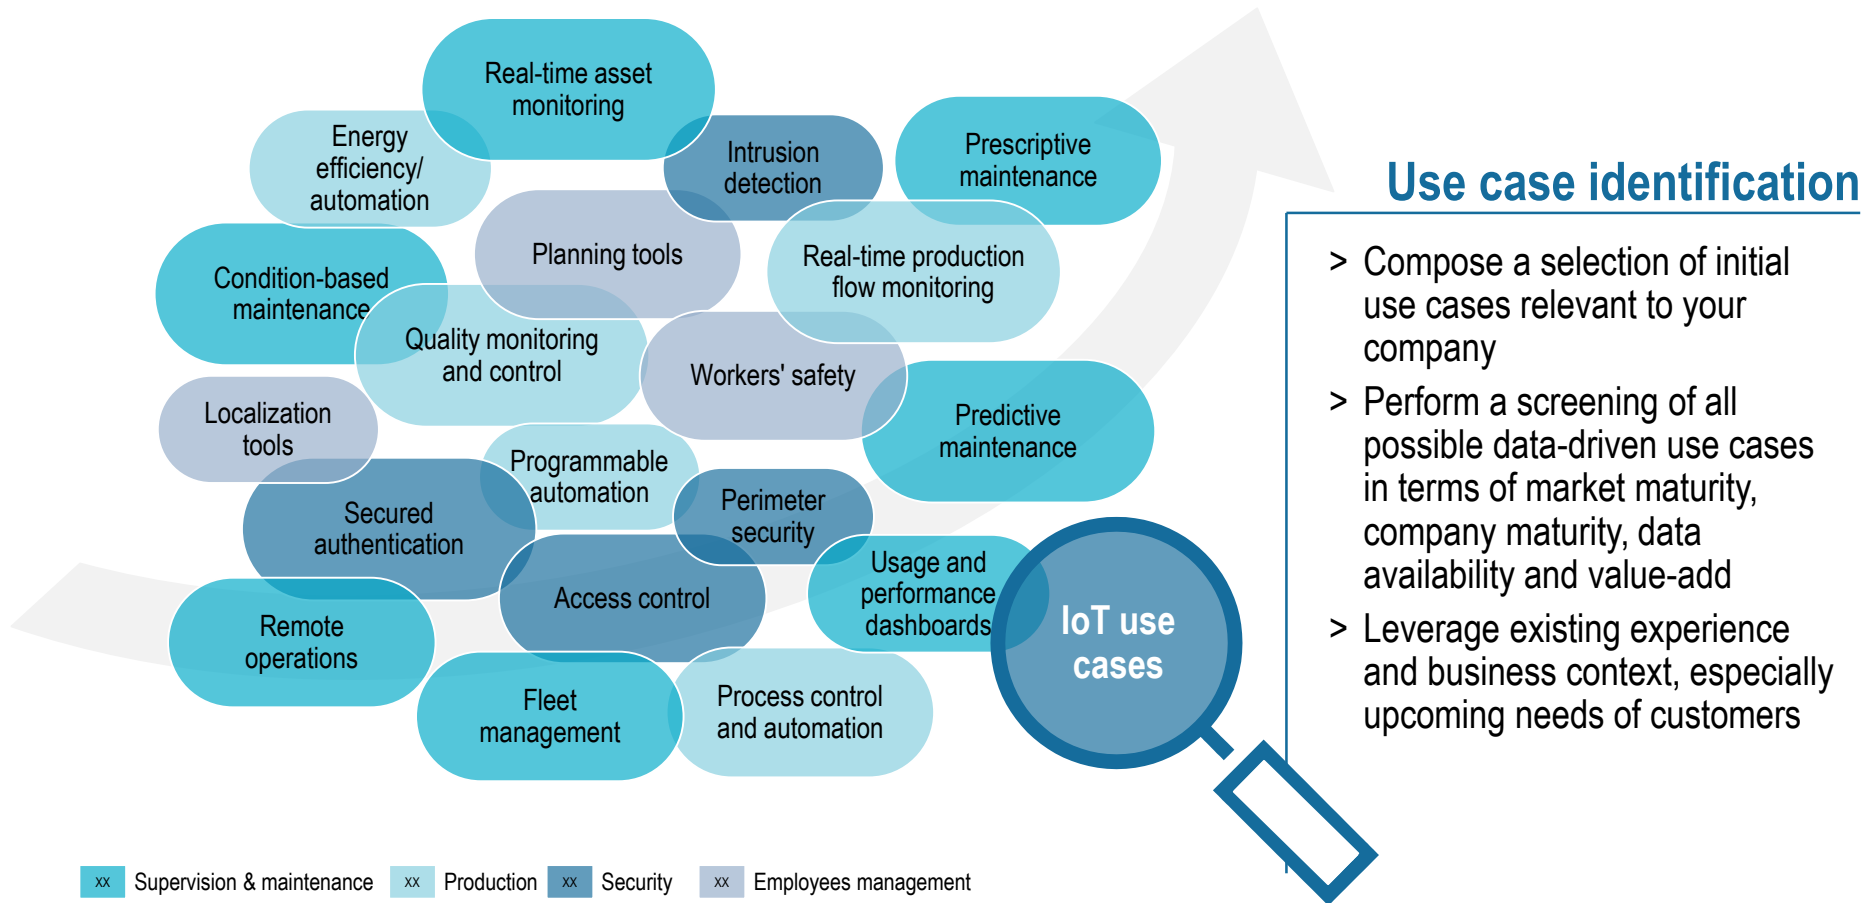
Real-time asset monitoring

Energy efficiency/ automation

Intrusion detection

Prescriptive maintenance

Planning tools

Real-time production flow monitoring

Condition-based maintenance

Quality monitoring and control

Workers' safety

Localization tools

Predictive maintenance

Programmable automation

Secured authentication

Perimeter security

Usage and performance dashboards

Access control

Remote operations

Fleet management

Process control and automation

IoT use cases

Use case identification

> Compose a selection of initial use cases relevant to your company

> Perform a screening of all possible data-driven use cases in terms of market maturity, company maturity, data availability and value-add

> Leverage existing experience and business context, especially upcoming needs of customers

xx Supervision & maintenance xx Production xx Security xx Employees management